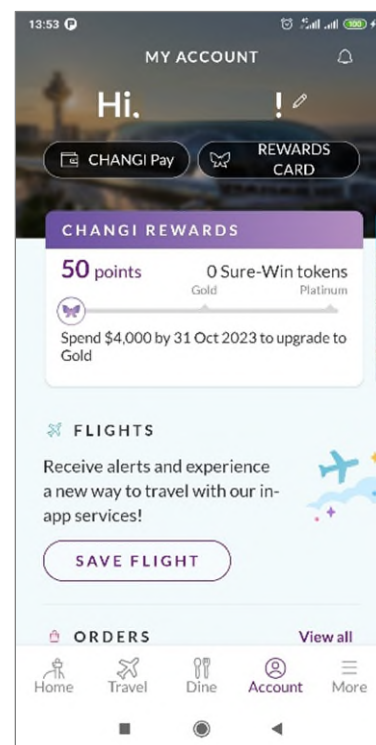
13:53

100

MY ACCOUNT

Hi. !

CHANGI Pay

REWARDS CARD

CHANGI REWARDS

50 points

0 Sure-Win tokens

Gold

Platinum

Spend $4,000 by 31 Oct 2023 to upgrade to Gold

FLIGHTS

Receive alerts and experience a new way to travel with our in-app services!

SAVE FLIGHT

ORDERS

View all

Home

Travel

Dine

Account

More